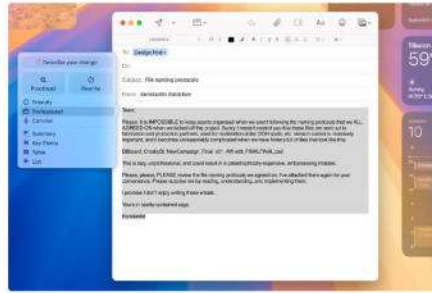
Describe your change

Proofread

Rewrite

Friendly

Professional

Concise

Summary

Key Points

Table

List

To: Design Pod

Cc:

Subject: File naming protocols

From: Konstantin Ketchin

Team,

Please, it is IMPOSSIBLE to keep assets organized when we aren't following the naming protocols that we ALL AGREED ON when we kicked off this project. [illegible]

Different_Credits29_NewCampaign_Final_v01_AR edit_FINAL FINAL.psd

This is lazy, unprofessional, and could result in a catastrophically expensive, embarrassing mistake.

Please, please, PLEASE review the file naming protocols we agreed on. I've attached them again for your convenience. Please confirm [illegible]

I promise I don't enjoy writing these emails.

Yours in sanely-contained rage,

Konstantin

Tiburon

59°

10